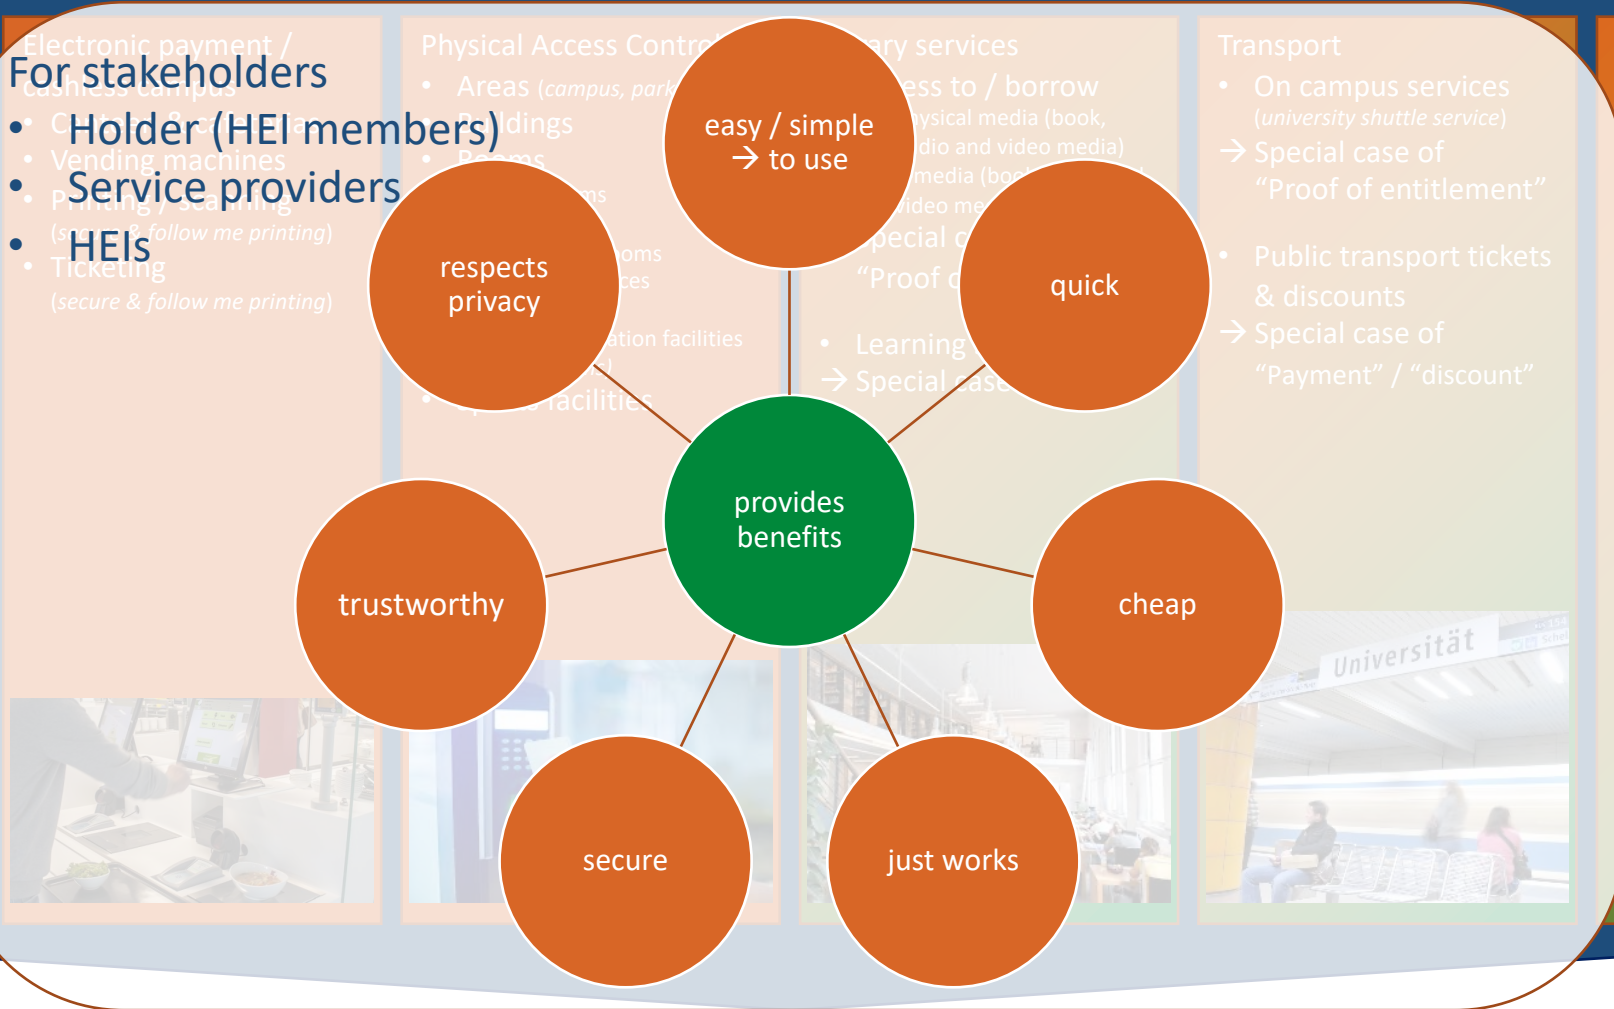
For stakeholders
- Holder (HEI members)
- Service providers
- HEIs

Electronic payment / cashless campus
- Vending machines
- Printing / scanning (secure & follow me printing)
- Ticketing (secure & follow me printing)

Physical Access Control
- Areas (campus, park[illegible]
- Buildings
- Rooms
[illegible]ms
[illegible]oms
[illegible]ces
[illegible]ation facilities
- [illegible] facilities

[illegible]ry services
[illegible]ess to / borrow
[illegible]ysical media (book,
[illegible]dio and video media)
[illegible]media (bo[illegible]
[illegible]ideo me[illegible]
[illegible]pecial c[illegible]
"Proof c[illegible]
- Learning
→ Special case

Transport
- On campus services (university shuttle service)
→ Special case of "Proof of entitlement"
- Public transport tickets & discounts
→ Special case of "Payment" / "discount"

easy / simple → to use
respects privacy
quick
provides benefits
trustworthy
cheap
secure
just works

Universität